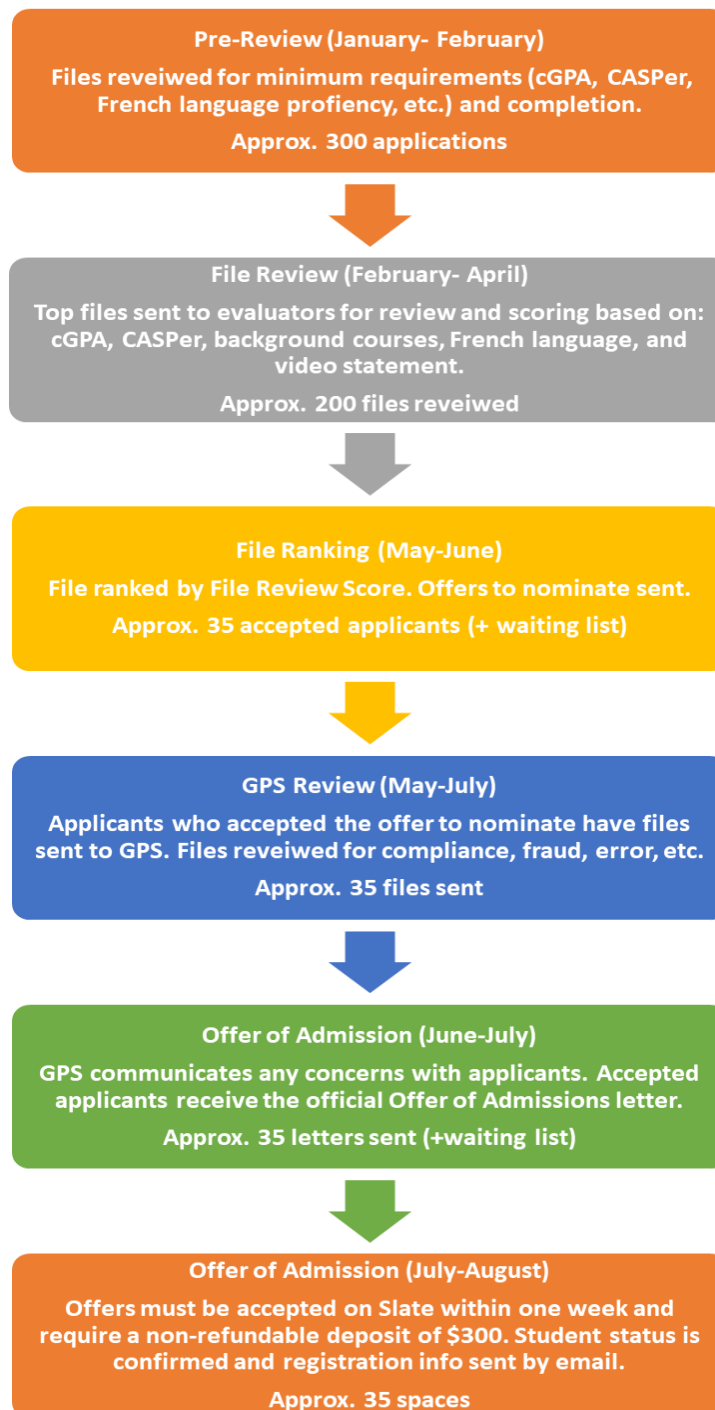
Pre-Review (January- February)

Files reveiwed for minimum requirements (cGPA, CASPer, French language profiency, etc.) and completion.

Approx. 300 applications

File Review (February- April)

Top files sent to evaluators for review and scoring based on: cGPA, CASPer, background courses, French language, and video statement.

Approx. 200 files reveiwed

File Ranking (May-June)

File ranked by File Review Score. Offers to nominate sent.

Approx. 35 accepted applicants (+ waiting list)

GPS Review (May-July)

Applicants who accepted the offer to nominate have files sent to GPS. Files reveiwed for compliance, fraud, error, etc.

Approx. 35 files sent

Offer of Admission (June-July)

GPS communicates any concerns with applicants. Accepted applicants receive the official Offer of Admissions letter.

Approx. 35 letters sent (+waiting list)

Offer of Admission (July-August)

Offers must be accepted on Slate within one week and require a non-refundable deposit of $300. Student status is confirmed and registration info sent by email.

Approx. 35 spaces